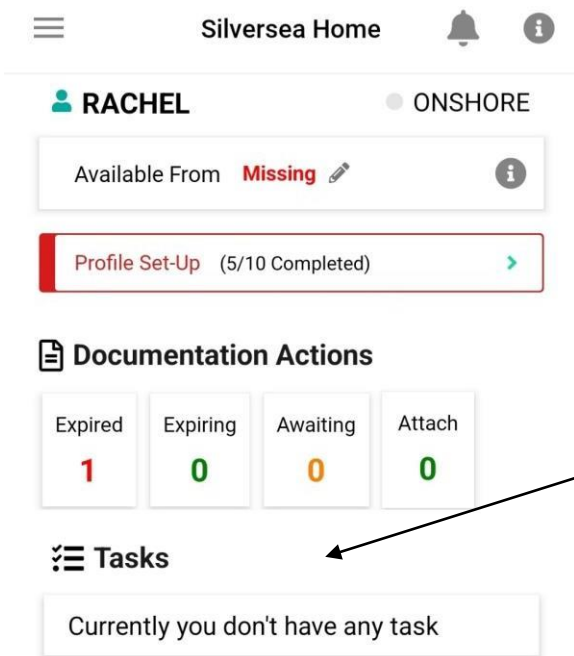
Silversea Home

RACHEL

ONSHORE

Available From Missing

Profile Set-Up (5/10 Completed)

Documentation Actions

| Expired | Expiring | Awaiting | Attach |
|---|---|---|---|
| 1 | 0 | 0 | 0 |

Tasks

Currently you don't have any task